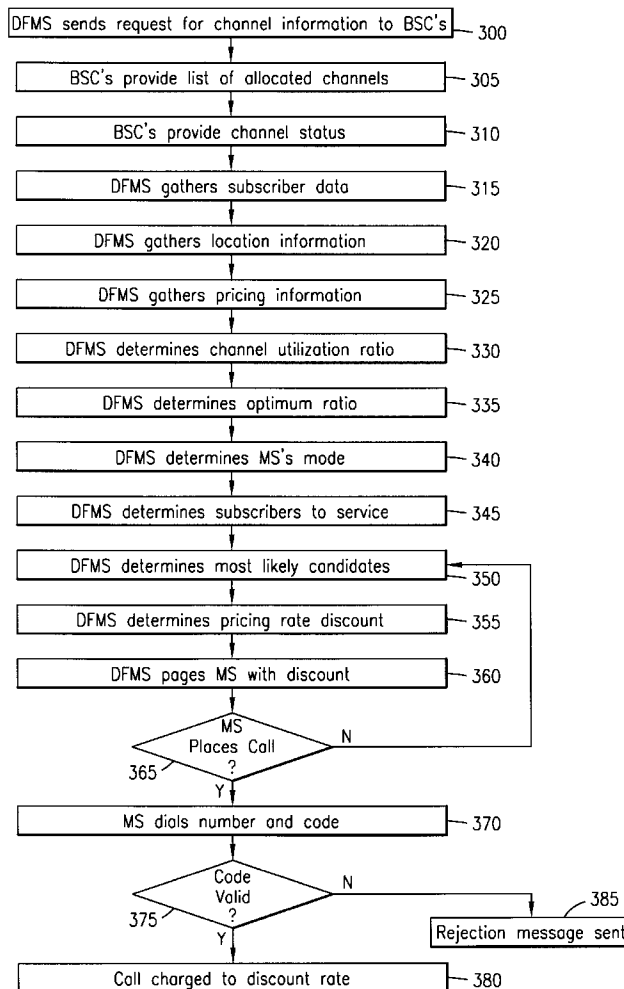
DFMS sends request for channel information to BSC's 300

BSC's provide list of allocated channels 305

BSC's provide channel status 310

DFMS gathers subscriber data 315

DFMS gathers location information 320

DFMS gathers pricing information 325

DFMS determines channel utilization ratio 330

DFMS determines optimum ratio 335

DFMS determines MS's mode 340

DFMS determines subscribers to service 345

DFMS determines most likely candidates 350

DFMS determines pricing rate discount 355

DFMS pages MS with discount 360

MS Places Call ? 365

N

Y

MS dials number and code 370

Code Valid ? 375

N

Y

385 Rejection message sent

Call charged to discount rate 380